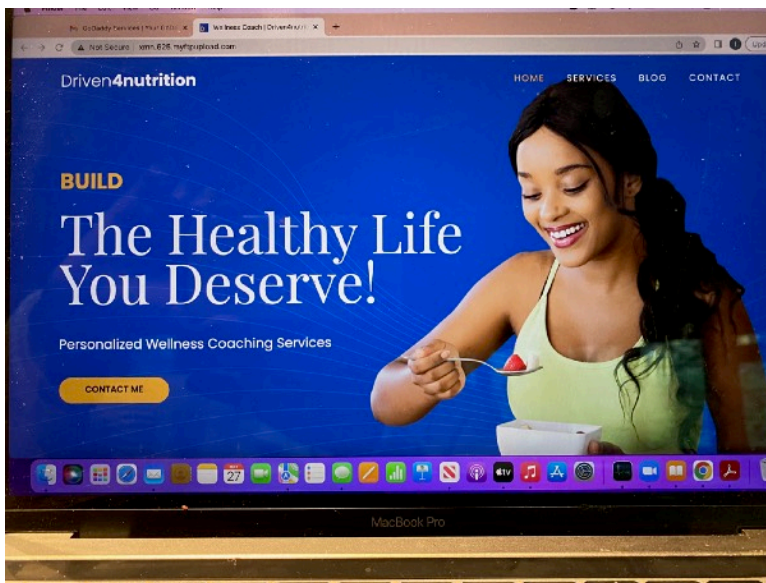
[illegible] GoDaddy Services | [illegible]
Wellness Coach | Driven4nutr
Not Secure | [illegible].myftpupload.com

Driven4nutrition

HOME SERVICES BLOG CONTACT

BUILD

The Healthy Life You Deserve!

Personalized Wellness Coaching Services

CONTACT ME

27

MacBook Pro